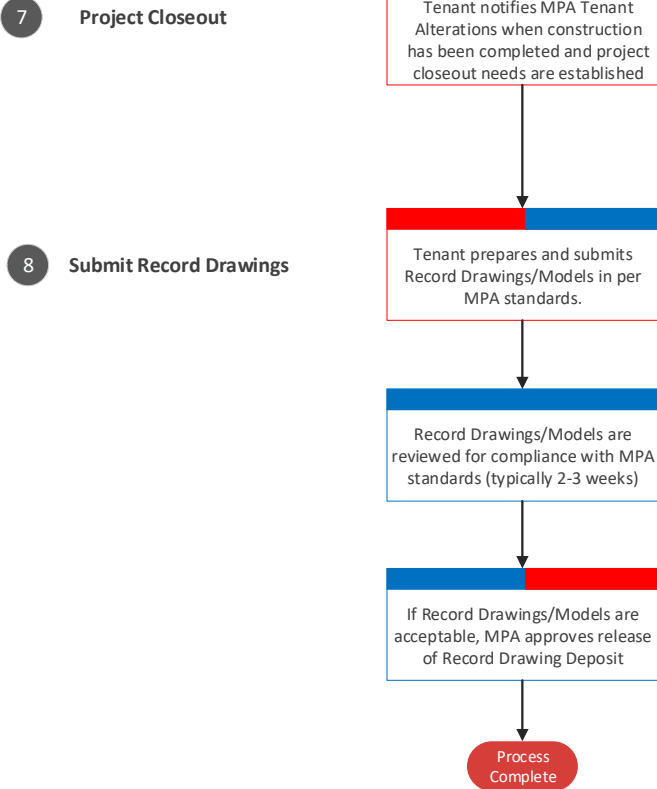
7 Project Closeout

Tenant notifies MPA Tenant Alterations when construction has been completed and project closeout needs are established

8 Submit Record Drawings

Tenant prepares and submits Record Drawings/Models in per MPA standards.

Record Drawings/Models are reviewed for compliance with MPA standards (typically 2-3 weeks)

If Record Drawings/Models are acceptable, MPA approves release of Record Drawing Deposit

Process Complete